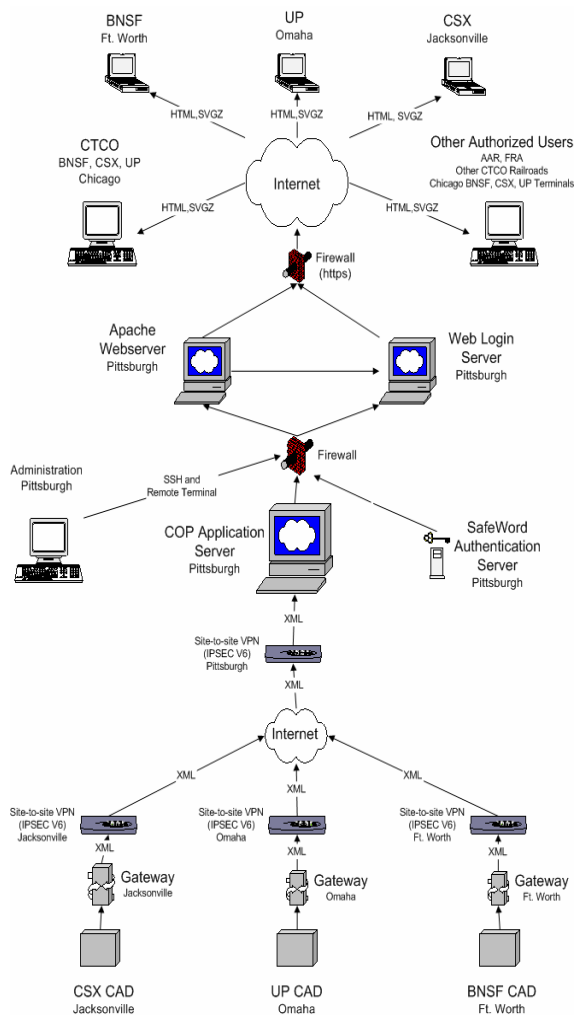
BNSF
Ft. Worth

UP
Omaha

CSX
Jacksonville

HTML,SVGZ

HTML,SVGZ

HTML, SVGZ

CTCO
BNSF, CSX, UP
Chicago

Internet

Other Authorized Users
AAR, FRA
Other CTCO Railroads
Chicago BNSF, CSX, UP Terminals

HTML,SVGZ

HTML,SVGZ

Firewall
(https)

Apache
Webserver
Pittsburgh

Web Login
Server
Pittsburgh

Administration
Pittsburgh

SSH and
Remote Terminal

Firewall

COP Application
Server
Pittsburgh

SafeWord
Authentication
Server
Pittsburgh

XML

Site-to-site VPN
(IPSEC V6)
Pittsburgh

XML

Internet

XML

XML

XML

Site-to-site VPN
(IPSEC V6)
Jacksonville

Site-to-site VPN
(IPSEC V6)
Omaha

Site-to-site VPN
(IPSEC V6)
Ft. Worth

XML

XML

XML

Gateway
Jacksonville

Gateway
Omaha

Gateway
Ft. Worth

CSX CAD
Jacksonville

UP CAD
Omaha

BNSF CAD
Ft. Worth